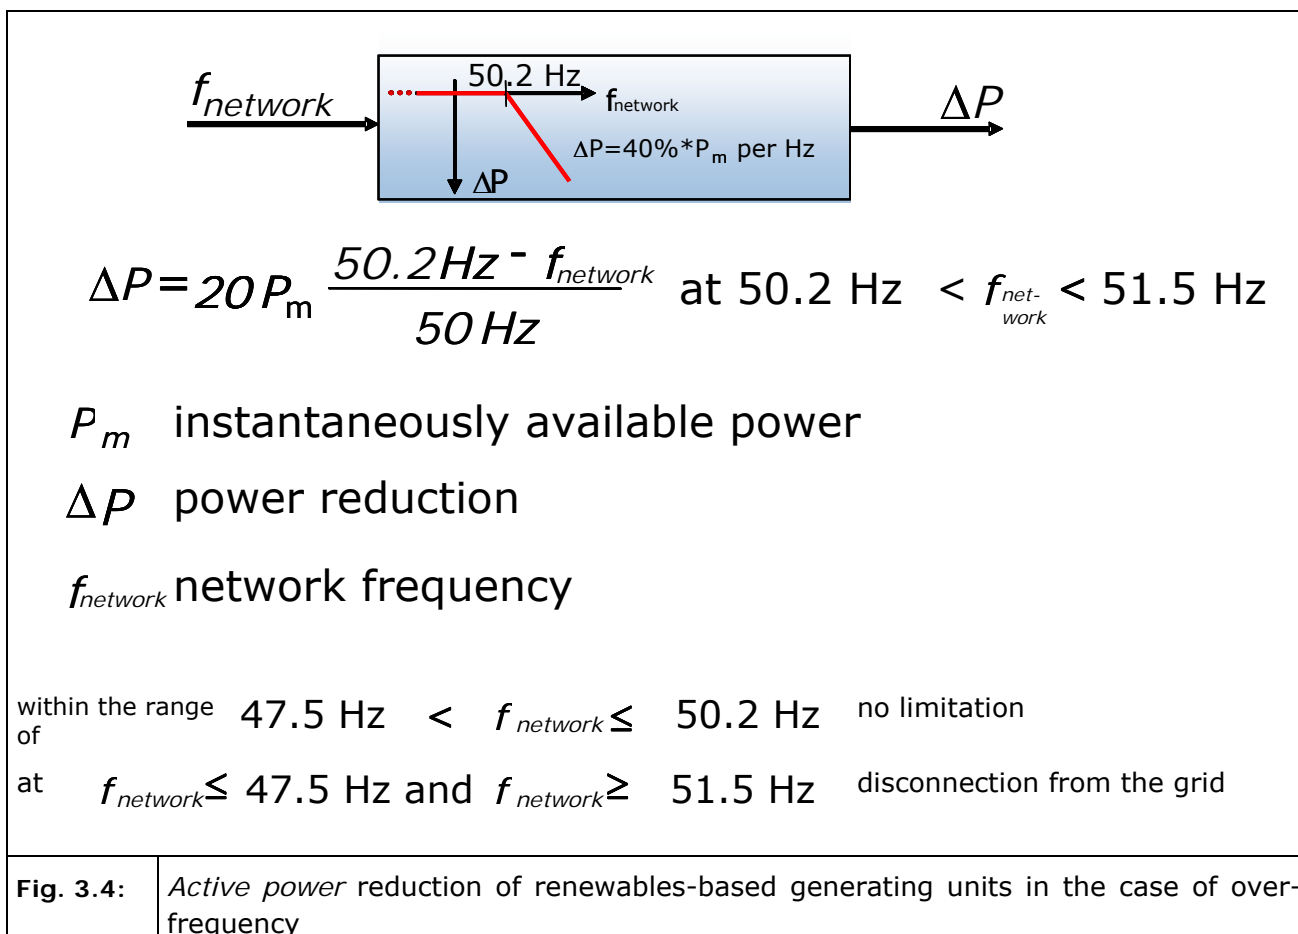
$f_{network}$

50.2 Hz

$f_{network}$

ΔP=40%*$P_m$ per Hz

ΔP

$\Delta P$

$\Delta P = 20 P_m \frac{50.2 Hz - f_{network}}{50 Hz}$ at 50.2 Hz < $f_{net-work}$ < 51.5 Hz

$P_m$ instantaneously available power

$\Delta P$ power reduction

$f_{network}$ network frequency

within the range of 47.5 Hz < $f_{network} \leq$ 50.2 Hz no limitation

at $f_{network} \leq$ 47.5 Hz and $f_{network} \geq$ 51.5 Hz disconnection from the grid

| Fig. 3.4: | *Active power* reduction of renewables-based generating units in the case of over-frequency |